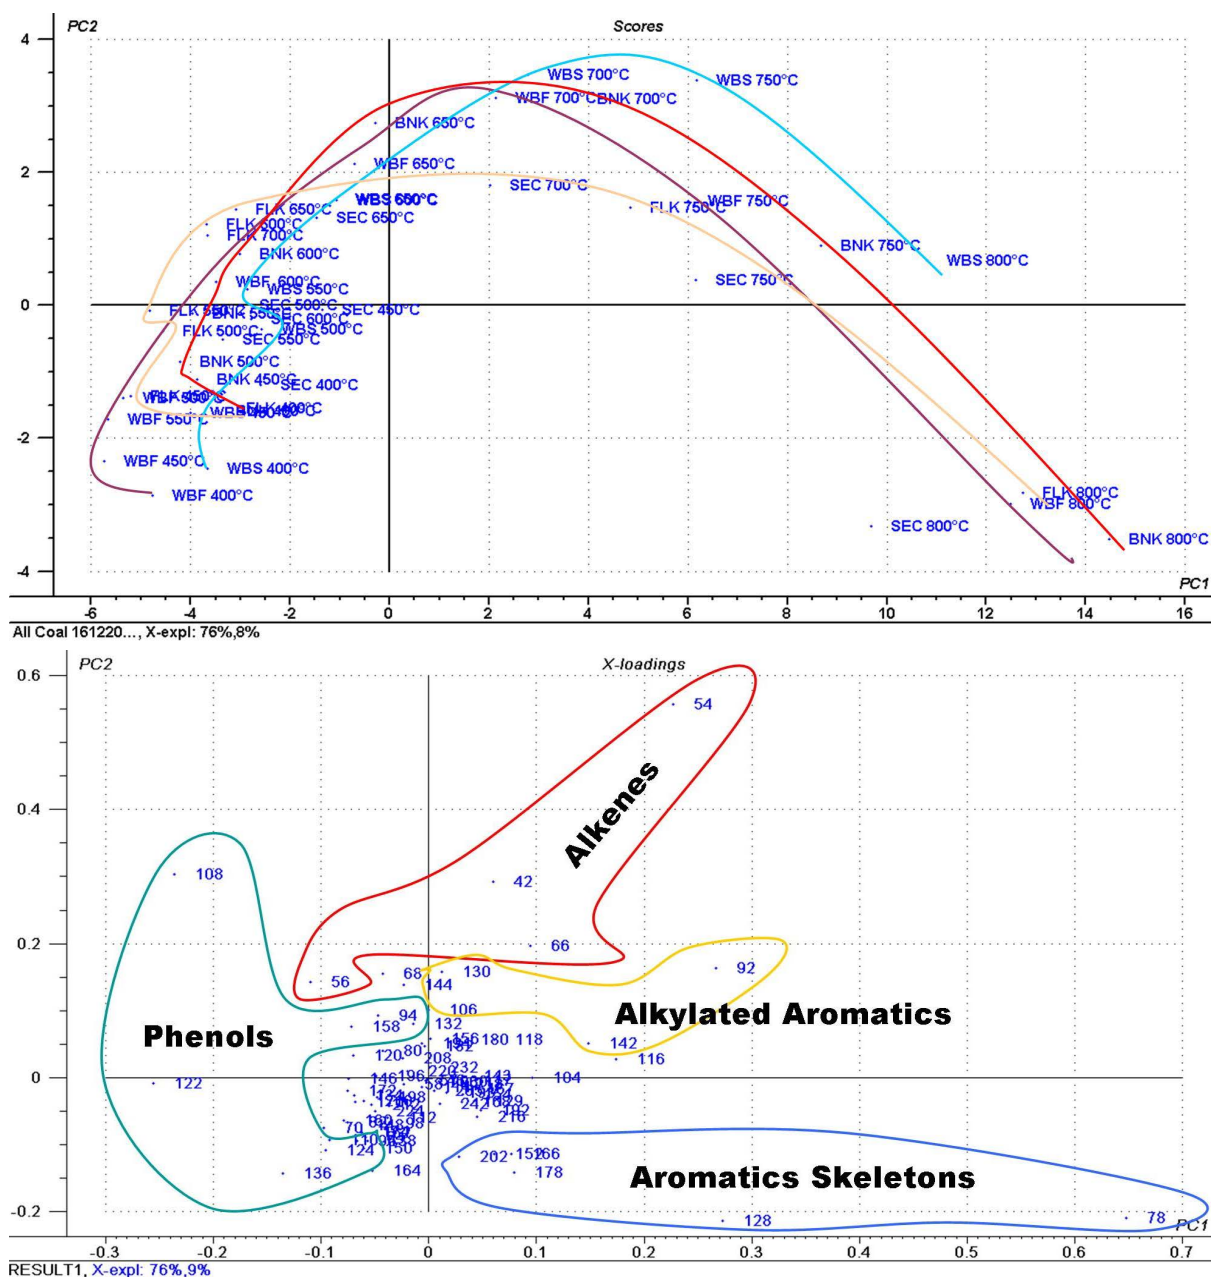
PC2

Scores

4
2
0
-2
-4

WBS 700°C
WBS 750°C
WBF 700°C
BNK 700°C
BNK 650°C
WBF 650°C
WBS 650°C
SEC 700°C
SEC 650°C
FLK 650°C
FLK 600°C
FLK 700°C
FLK 750°C
WBF 750°C
BNK 600°C
BNK 750°C
WBS 800°C
SEC 750°C
WBF 600°C
WBS 550°C
SEC 500°C
SEC 450°C
BNK 550°C
SEC 600°C
FLK 500°C
WBS 500°C
SEC 550°C
BNK 500°C
BNK 450°C
SEC 400°C
FLK 450°C
WBS 450°C
FLK 400°C
WBF 550°C
WBF 450°C
WBS 400°C
WBF 400°C
FLK 800°C
WBF 800°C
SEC 800°C
BNK 800°C

PC1

-6 -4 -2 0 2 4 6 8 10 12 14 16

All Coal 161220..., X-expl: 76%,8%

PC2

X-loadings

0.6
0.4
0.2
0
-0.2

Alkenes
Phenols
Alkylated Aromatics
Aromatics Skeletons

54
108
42
66
92
56
68
144
130
106
94
158
132
156
180
118
142
116
120
80
208
122
146
196
104
136
164
202
152
166
178
128
78
70
124
150
216
232

PC1

-0.3 -0.2 -0.1 0 0.1 0.2 0.3 0.4 0.5 0.6 0.7

RESULT1, X-expl: 76%,9%